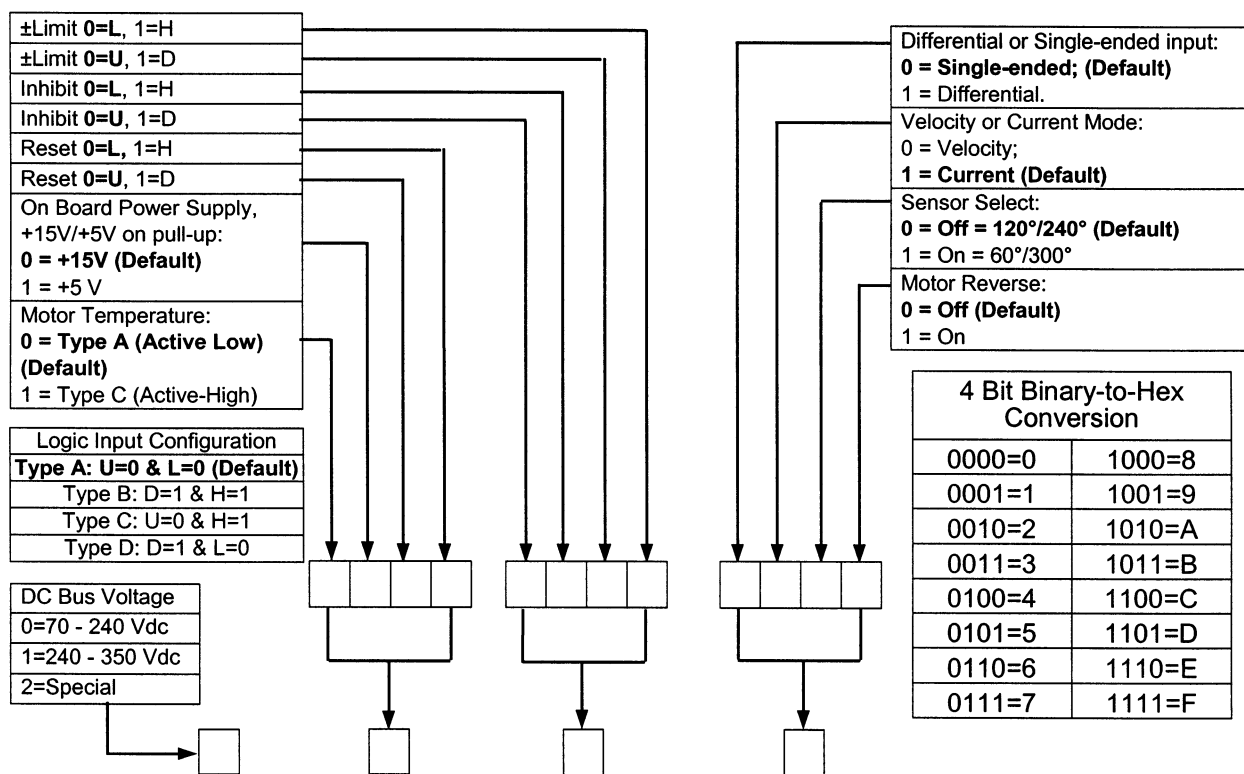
±Limit **0=L**, 1=H
±Limit **0=U**, 1=D
Inhibit **0=L**, 1=H
Inhibit **0=U**, 1=D
Reset **0=L**, 1=H
Reset **0=U**, 1=D
On Board Power Supply, +15V/+5V on pull-up:
**0 = +15V (Default)**
1 = +5 V
Motor Temperature:
**0 = Type A (Active Low) (Default)**
1 = Type C (Active-High)

| Logic Input Configuration |
|---|
| **Type A: U=0 & L=0 (Default)** |
| Type B: D=1 & H=1 |
| Type C: U=0 & H=1 |
| Type D: D=1 & L=0 |

| DC Bus Voltage |
|---|
| 0=70 - 240 Vdc |
| 1=240 - 350 Vdc |
| 2=Special |

Differential or Single-ended input:
**0 = Single-ended; (Default)**
1 = Differential.
Velocity or Current Mode:
0 = Velocity;
**1 = Current (Default)**
Sensor Select:
**0 = Off = 120°/240° (Default)**
1 = On = 60°/300°
Motor Reverse:
**0 = Off (Default)**
1 = On

| 4 Bit Binary-to-Hex Conversion | |
|---|---|
| 0000=0 | 1000=8 |
| 0001=1 | 1001=9 |
| 0010=2 | 1010=A |
| 0011=3 | 1011=B |
| 0100=4 | 1100=C |
| 0101=5 | 1101=D |
| 0110=6 | 1110=E |
| 0111=7 | 1111=F |